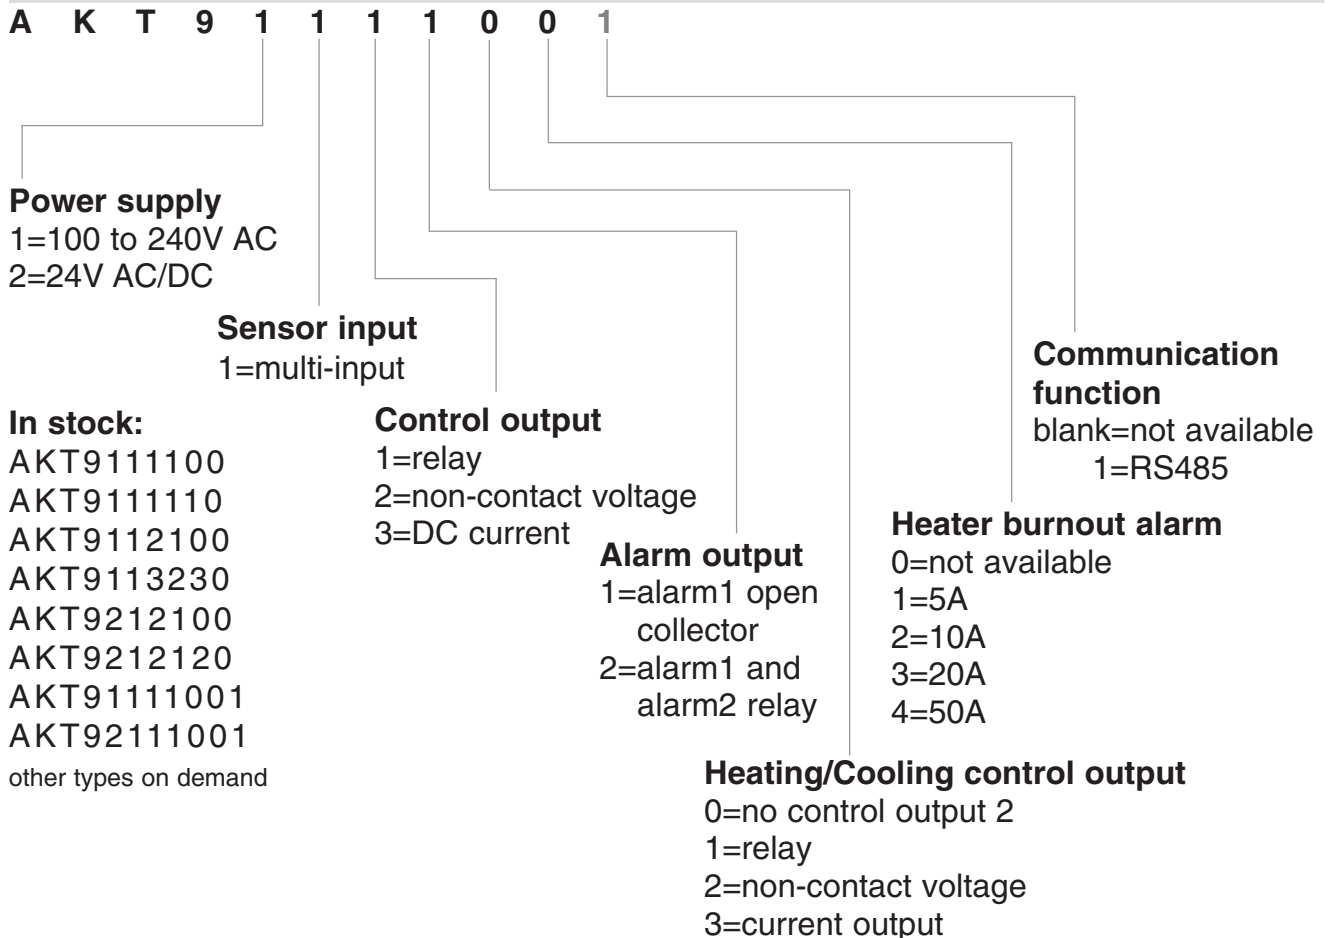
A K T 9 1 1 1 1 0 0 1

Power supply
1=100 to 240V AC
2=24V AC/DC

Sensor input
1=multi-input

In stock:
AKT9111100
AKT9111110
AKT9112100
AKT9113230
AKT9212100
AKT9212120
AKT91111001
AKT92111001
other types on demand

Control output
1=relay
2=non-contact voltage
3=DC current

Alarm output
1=alarm1 open collector
2=alarm1 and alarm2 relay

Communication function
blank=not available
1=RS485

Heater burnout alarm
0=not available
1=5A
2=10A
3=20A
4=50A

Heating/Cooling control output
0=no control output 2
1=relay
2=non-contact voltage
3=current output